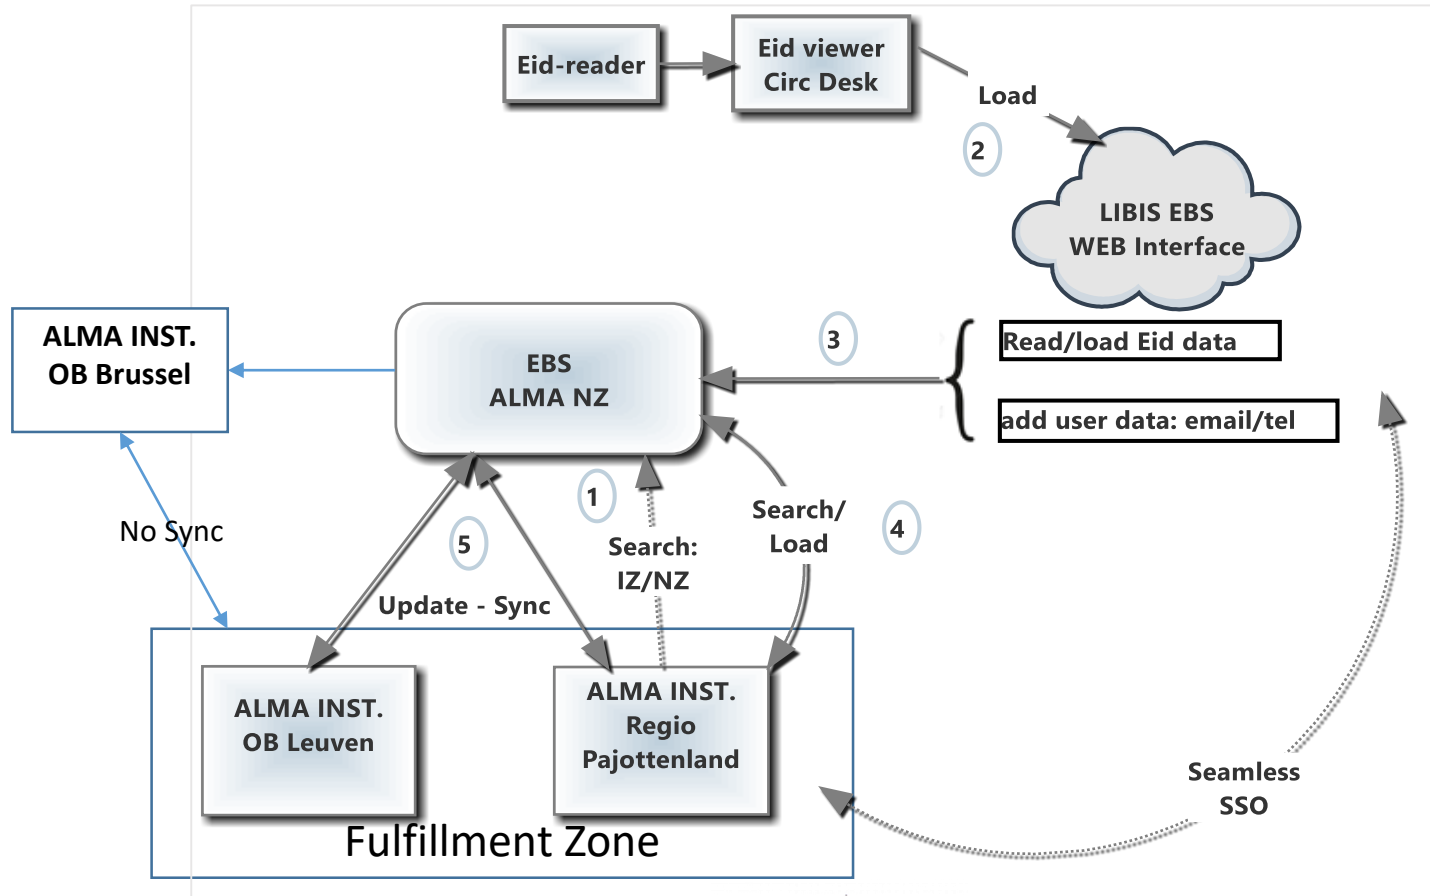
Eid-reader

Eid viewer
Circ Desk

Load

2

LIBIS EBS
WEB Interface

ALMA INST.
OB Brussel

EBS
ALMA NZ

3

Read/load Eid data

add user data: email/tel

No Sync

1

Search/
Load

4

5

Search:
IZ/NZ

Update - Sync

ALMA INST.
OB Leuven

ALMA INST.
Regio
Pajottenland

Seamless
SSO

Fulfillment Zone